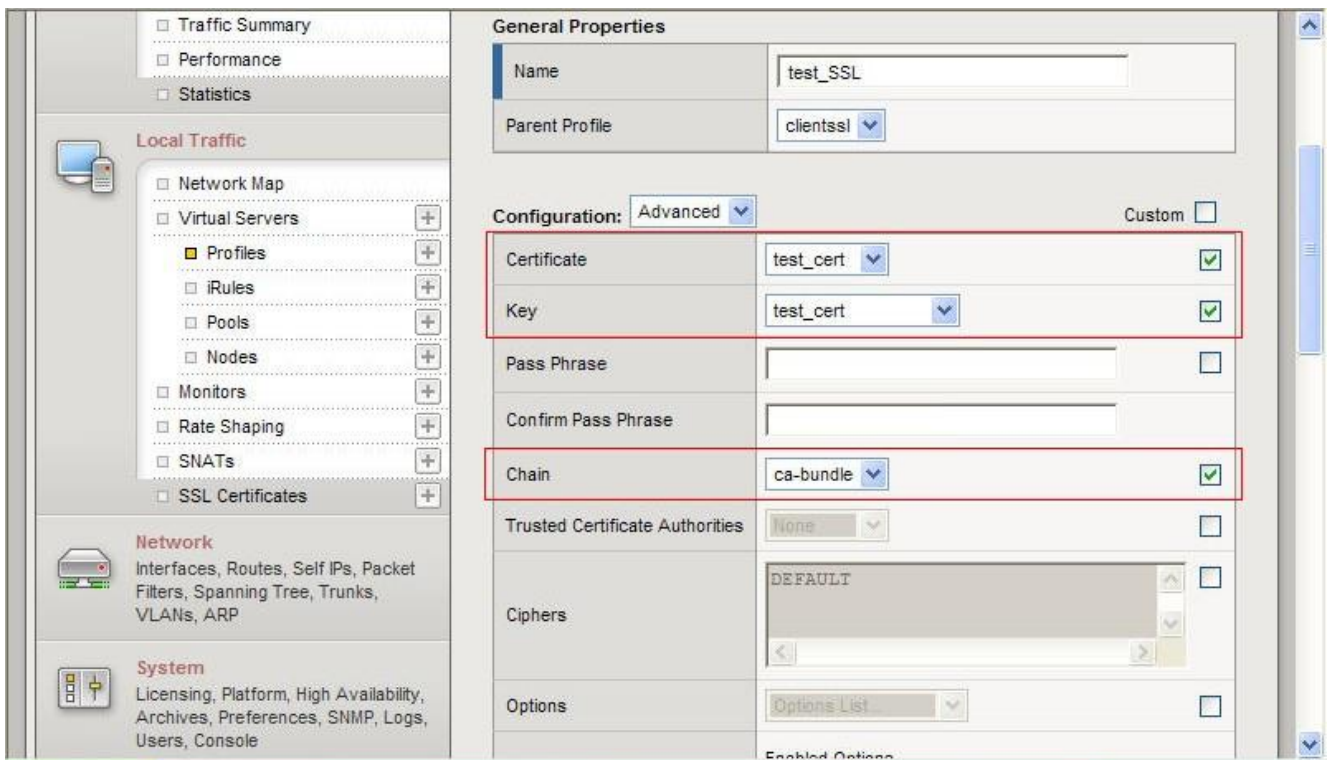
Traffic Summary
Performance
Statistics

Local Traffic

Network Map
Virtual Servers
Profiles
iRules
Pools
Nodes
Monitors
Rate Shaping
SNATs
SSL Certificates

Network
Interfaces, Routes, Self IPs, Packet Filters, Spanning Tree, Trunks, VLANs, ARP

System
Licensing, Platform, High Availability, Archives, Preferences, SNMP, Logs, Users, Console

General Properties

| Name | test_SSL |
|---|---|
| Parent Profile | clientssl |

Configuration: Advanced

Custom

| Certificate | test_cert |
|---|---|
| Key | test_cert |
| Pass Phrase | |
| Confirm Pass Phrase | |
| Chain | ca-bundle |
| Trusted Certificate Authorities | None |
| Ciphers | DEFAULT |
| Options | Options List... |

Enabled Options